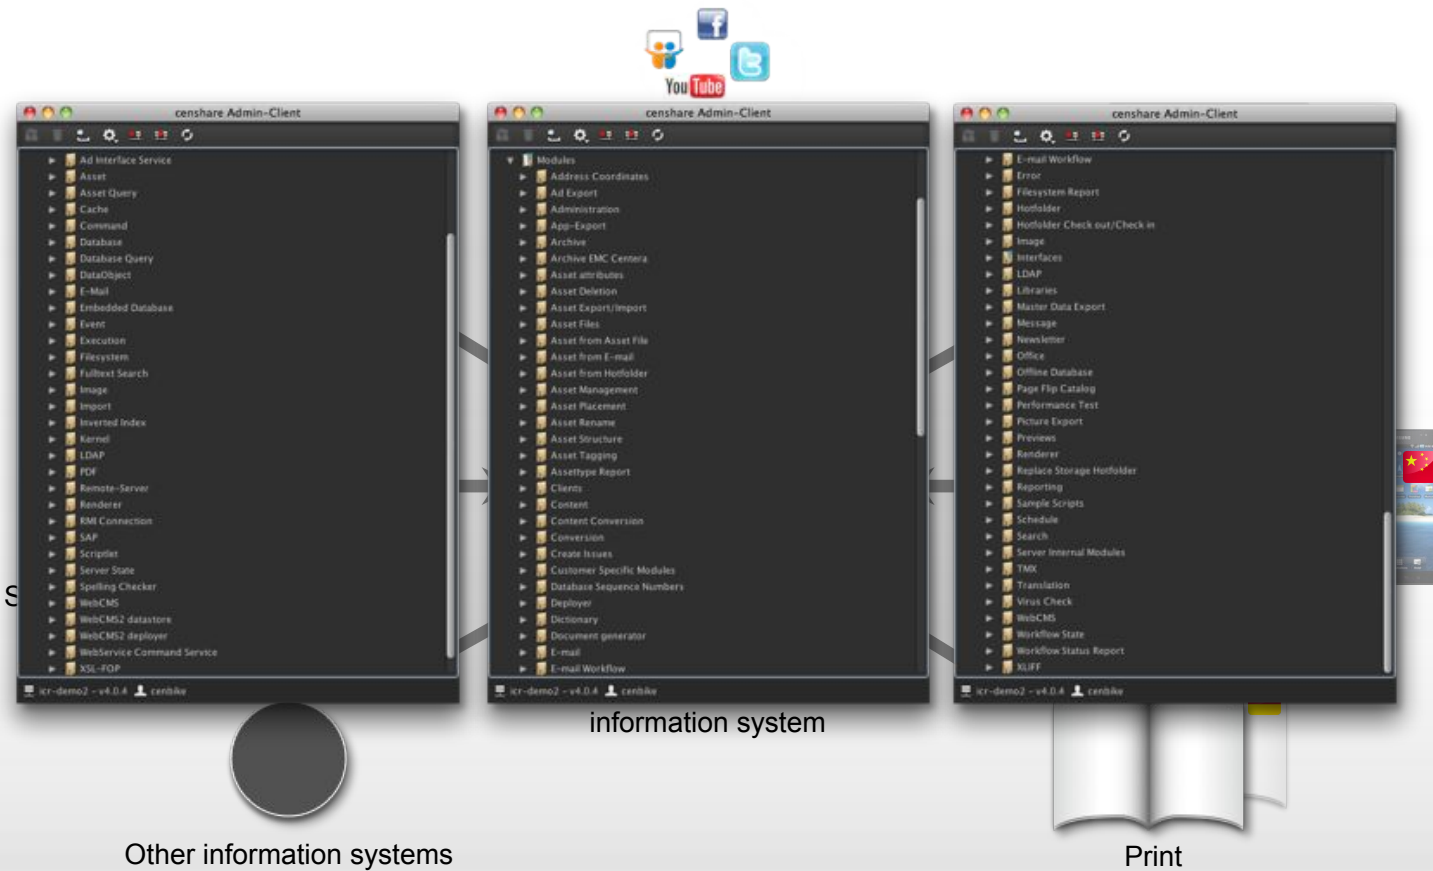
YouTube

censhare Admin-Client

Ad Interface Service
Asset
Asset Query
Cache
Command
Database
Database Query
DataObject
E-Mail
Embedded Database
Event
Execution
Filesystem
Fulltext Search
Image
Import
Inverted Index
Kernel
LDAP
PDF
Remote-Server
Renderer
RMI Connection
SAP
Scriptlet
Server State
Spelling Checker
WebCMS
WebCMS2 datastore
WebCMS2 deployer
WebService Command Service
XSL-FOP

icr-demo2 - v4.0.4 cenbike

censhare Admin-Client

Modules
Address Coordinates
Ad Export
Administration
App-Export
Archive
Archive EMC Centera
Asset attributes
Asset Deletion
Asset Export/Import
Asset Files
Asset from Asset File
Asset from E-mail
Asset from Hotfolder
Asset Management
Asset Placement
Asset Rename
Asset Structure
Asset Tagging
Assettype Report
Clients
Content
Content Conversion
Conversion
Create Issues
Customer Specific Modules
Database Sequence Numbers
Deployer
Dictionary
Document generator
E-mail
E-mail Workflow

icr-demo2 - v4.0.4 cenbike

censhare Admin-Client

E-mail Workflow
Error
Filesystem Report
Hotfolder
Hotfolder Check out/Check in
Image
Interfaces
LDAP
Libraries
Master Data Export
Message
Newsletter
Office
Offline Database
Page Flip Catalog
Performance Test
Picture Export
Previews
Renderer
Replace Storage Hotfolder
Reporting
Sample Scripts
Schedule
Search
Server Internal Modules
TMX
Translation
Virus Check
WebCMS
Workflow State
Workflow Status Report
XLIFF

icr-demo2 - v4.0.4 cenbike

S

information system

Other information systems

Print